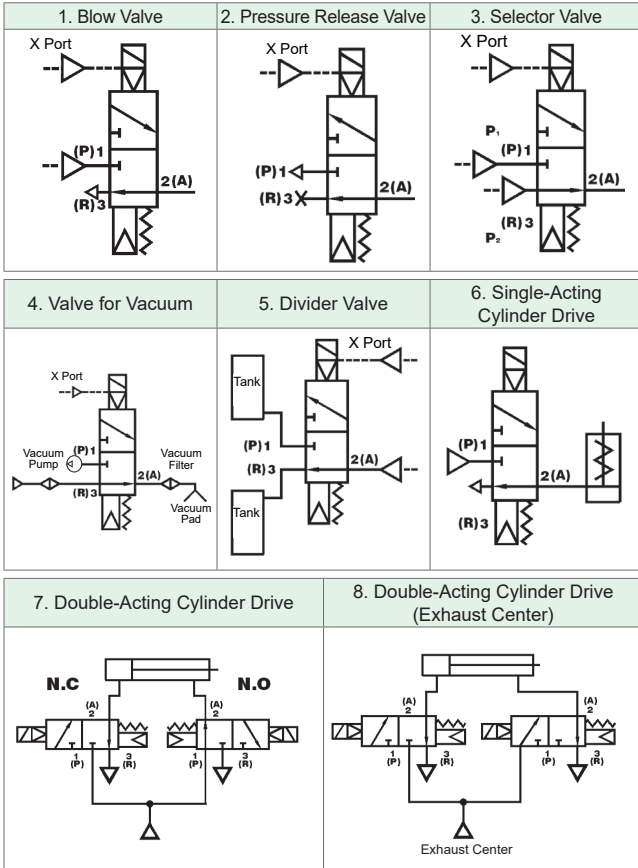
| 1. Blow Valve | 2. Pressure Release Valve | 3. Selector Valve |
|---|---|---|
| X Port (P) 1 (R) 3 2(A) | X Port (P) 1 (R) 3 2(A) | X Port $P_1$ (P) 1 2(A) (R) 3 $P_2$ |

| 4. Valve for Vacuum | 5. Divider Valve | 6. Single-Acting Cylinder Drive |
|---|---|---|
| X Port (P) 1 Vacuum Pump Vacuum Filter 2(A) (R) 3 Vacuum Pad | X Port Tank (P) 1 (R) 3 2(A) Tank | (P) 1 2(A) (R) 3 |

| 7. Double-Acting Cylinder Drive | 8. Double-Acting Cylinder Drive (Exhaust Center) |
|---|---|
| N.C N.O (A) 2 1 (P) 3 (R) (A) 2 1 (P) 3 (R) | (A) 2 1 (P) 3 (R) (A) 2 1 (P) 3 (R) Exhaust Center |